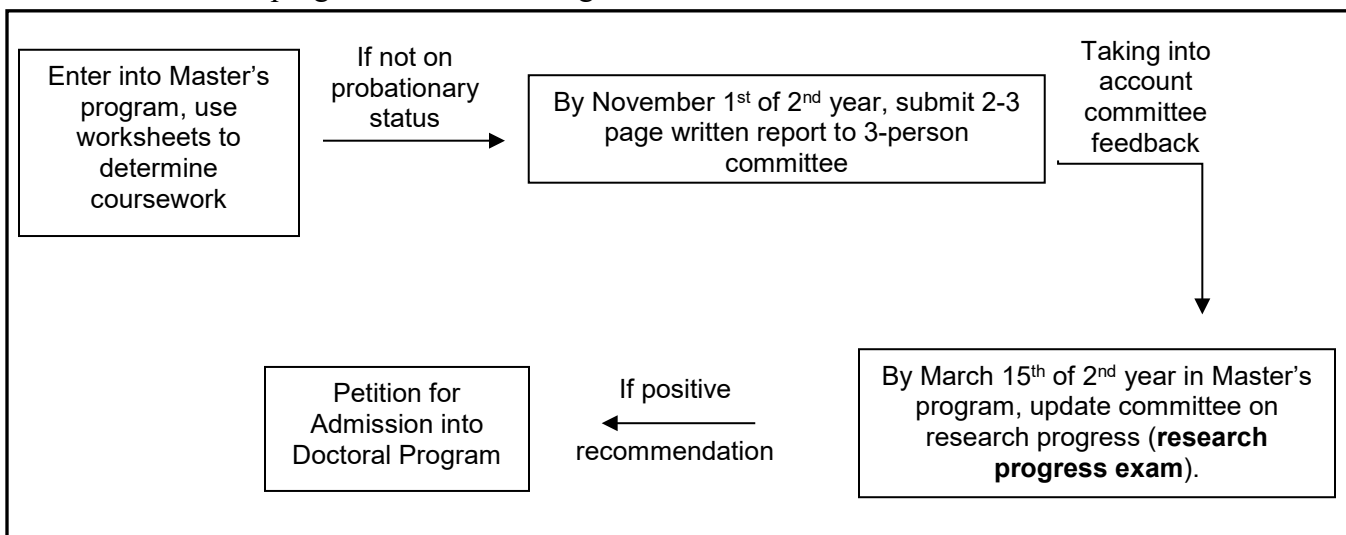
Enter into Master's program, use worksheets to determine coursework

If not on probationary status

By November 1$^{st}$ of 2$^{nd}$ year, submit 2-3 page written report to 3-person committee

Taking into account committee feedback

By March 15$^{th}$ of 2$^{nd}$ year in Master's program, update committee on research progress (**research progress exam**).

If positive recommendation

Petition for Admission into Doctoral Program